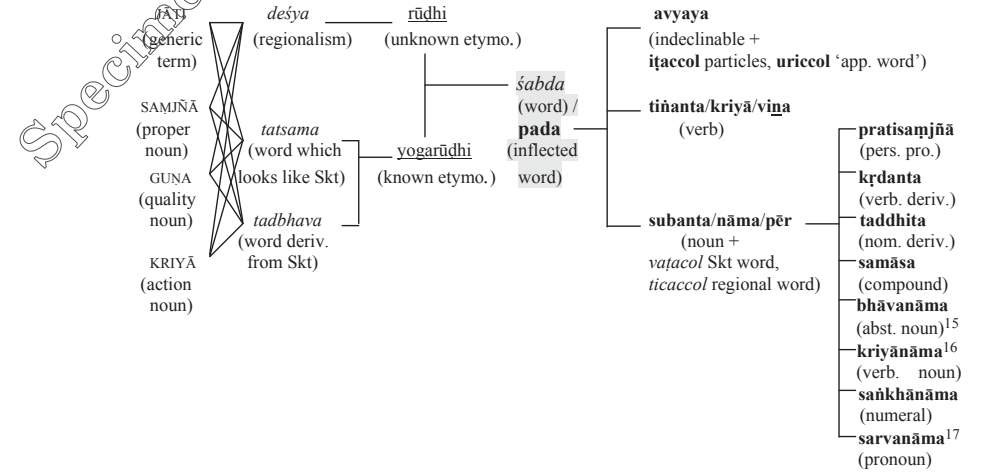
Specimen

JĀTI (generic term)

SAṂJÑĀ (proper noun)

GUṆA (quality noun)

KRIYĀ (action noun)

deśya (regionalism)

tatsama (word which looks like Skt)

tadbhava (word deriv. from Skt)

rūḍhi (unknown etymo.)

yogarūḍhi (known etymo.)

śabda (word) / pada (inflected word)

avyaya (indeclinable + iṭaccol particles, uriccol 'app. word')

tiṅanta/kriyā/viṉa (verb)

subanta/nāma/pēr (noun + vaṭacol Skt word, ticaccol regional word)

pratisaṃjñā (pers. pro.)

kṛdanta (verb. deriv.)

taddhita (nom. deriv.)

samāsa (compound)

bhāvanāma (abst. noun)$^{15}$

kriyānāma$^{16}$ (verb. noun)

saṅkhānāma (numeral)

sarvanāma$^{17}$ (pronoun)